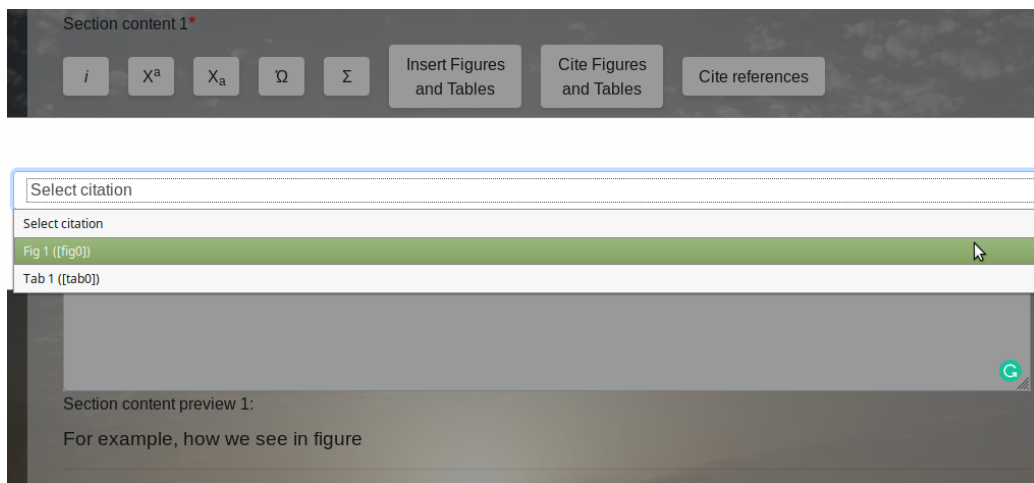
Section content 1*

$i$ | $X^a$ | $X_a$ | Ώ | Σ | Insert Figures and Tables | Cite Figures and Tables | Cite references

Select citation

Select citation
Fig 1 ([fig0])
Tab 1 ([tab0])

Section content preview 1:

For example, how we see in figure